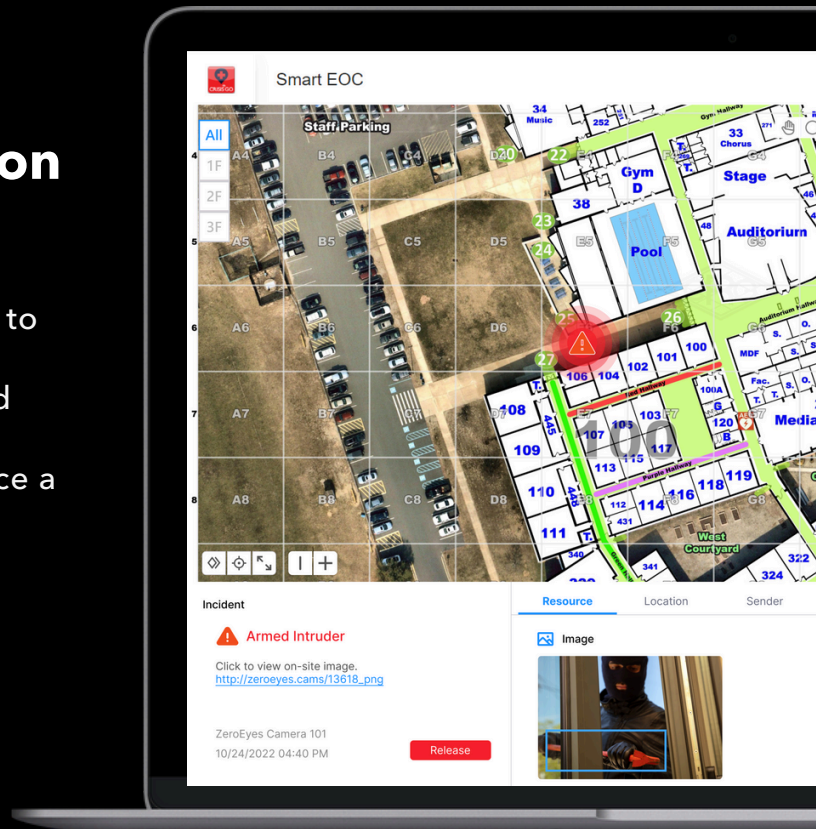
on

to

d

ce a

Smart EOC

All
1F
2F
3F

Staff Parking

4 A4 B4 C4 D4
5 A5 B5 C5 D5 E5 F5 G5
6 A6 B6 C6 D6
7 A7 B7 C7 D7 F7 G7
8 A8 B8 C8 D8 G8

34 Music
252
33 Chorus
Gym D
Stage
38
Pool
Auditorium
48
20 22 23 24 25 26 27
106 104 102 101 100
108
107
103
120
445
109
113
115
117
100
110
114
116
118
119
112
431
111
West Courtyard
340
341
322
324
MDF
Fac.
Media

Incident

Armed Intruder

Click to view on-site image.
http://zeroeyes.cams/13618_png

ZeroEyes Camera 101
10/24/2022 04:40 PM

Release

Resource Location Sender

Image